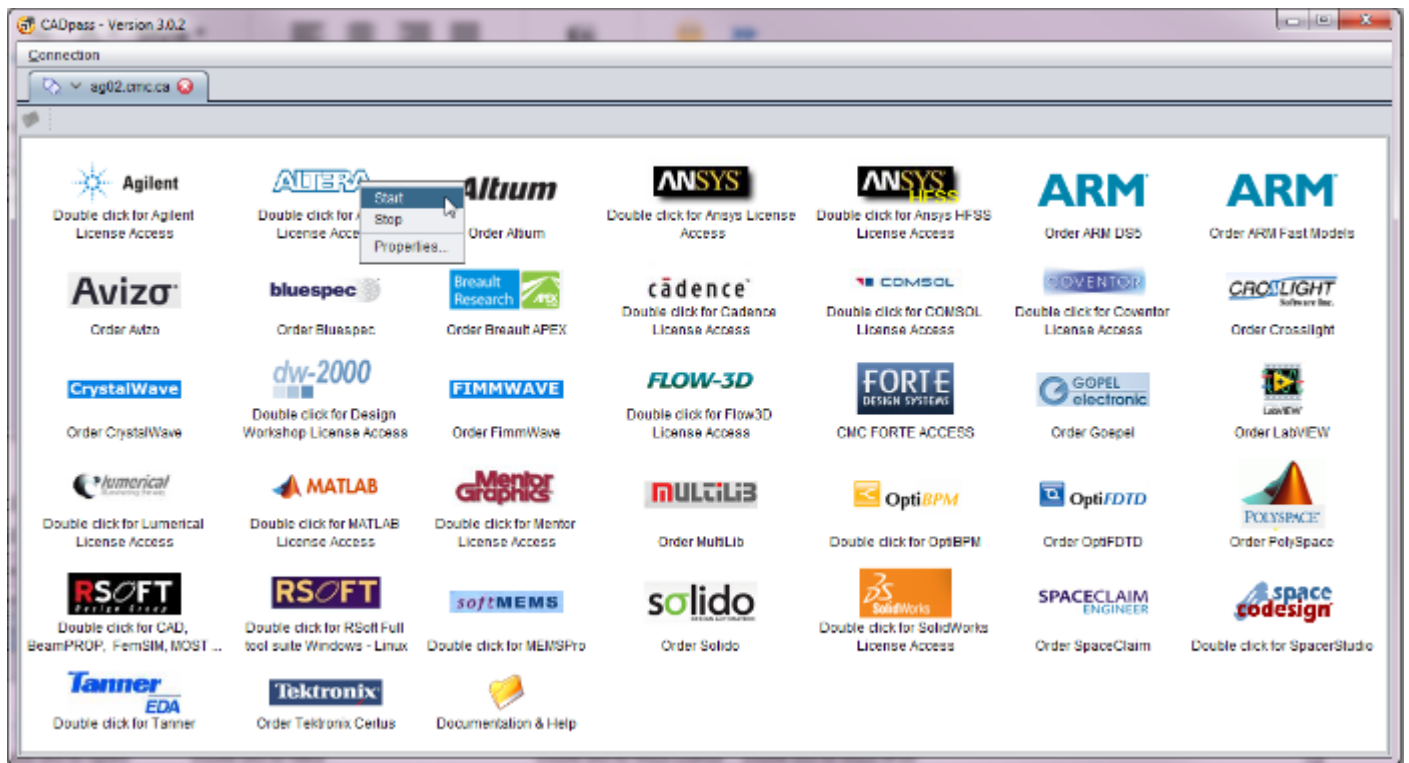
CADpass - Version 3.0.2

Connection

ag02.cmc.ca

Agilent
Double click for Agilent License Access

ALTERA
Double click for A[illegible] License Acce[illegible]

Start
Stop
Properties...

Altium
Order Altium

ANSYS
Double click for Ansys License Access

ANSYS HFSS
Double click for Ansys HFSS License Access

ARM
Order ARM DS5

ARM
Order ARM Fast Models

Avizo
Order Avizo

bluespec
Order Bluespec

Breault Research APEX
Order Breault APEX

cadence
Double click for Cadence License Access

COMSOL
Double click for COMSOL License Access

COVENTOR
Double click for Coventor License Access

CROSSLIGHT Software Inc.
Order Crosslight

CrystalWave
Order CrystalWave

dw-2000
Double click for Design Workshop License Access

FIMMWAVE
Order FimmWave

FLOW-3D
Double click for Flow3D License Access

FORTE DESIGN SYSTEMS
CMC FORTE ACCESS

GOPEL electronic
Order Goepel

LabVIEW
Order LabVIEW

Lumerical
Double click for Lumerical License Access

MATLAB
Double click for MATLAB License Access

Mentor Graphics
Double click for Mentor License Access

MULTILIB
Order MultiLib

OptiBPM
Double click for OptiBPM

OptiFDTD
Order OptiFDTD

POLYSPACE
Order PolySpace

RSOFT Design Group
Double click for CAD, BeamPROP, FemSIM, MOST ...

RSOFT
Double click for RSoft Full tool suite Windows - Linux

softMEMS
Double click for MEMSPro

solido
Order Solido

SolidWorks
Double click for SolidWorks License Access

SPACECLAIM ENGINEER
Order SpaceClaim

space codesign
Double click for SpacerStudio

Tanner EDA
Double click for Tanner

Tektronix
Order Tektronix Cerlus

Documentation & Help